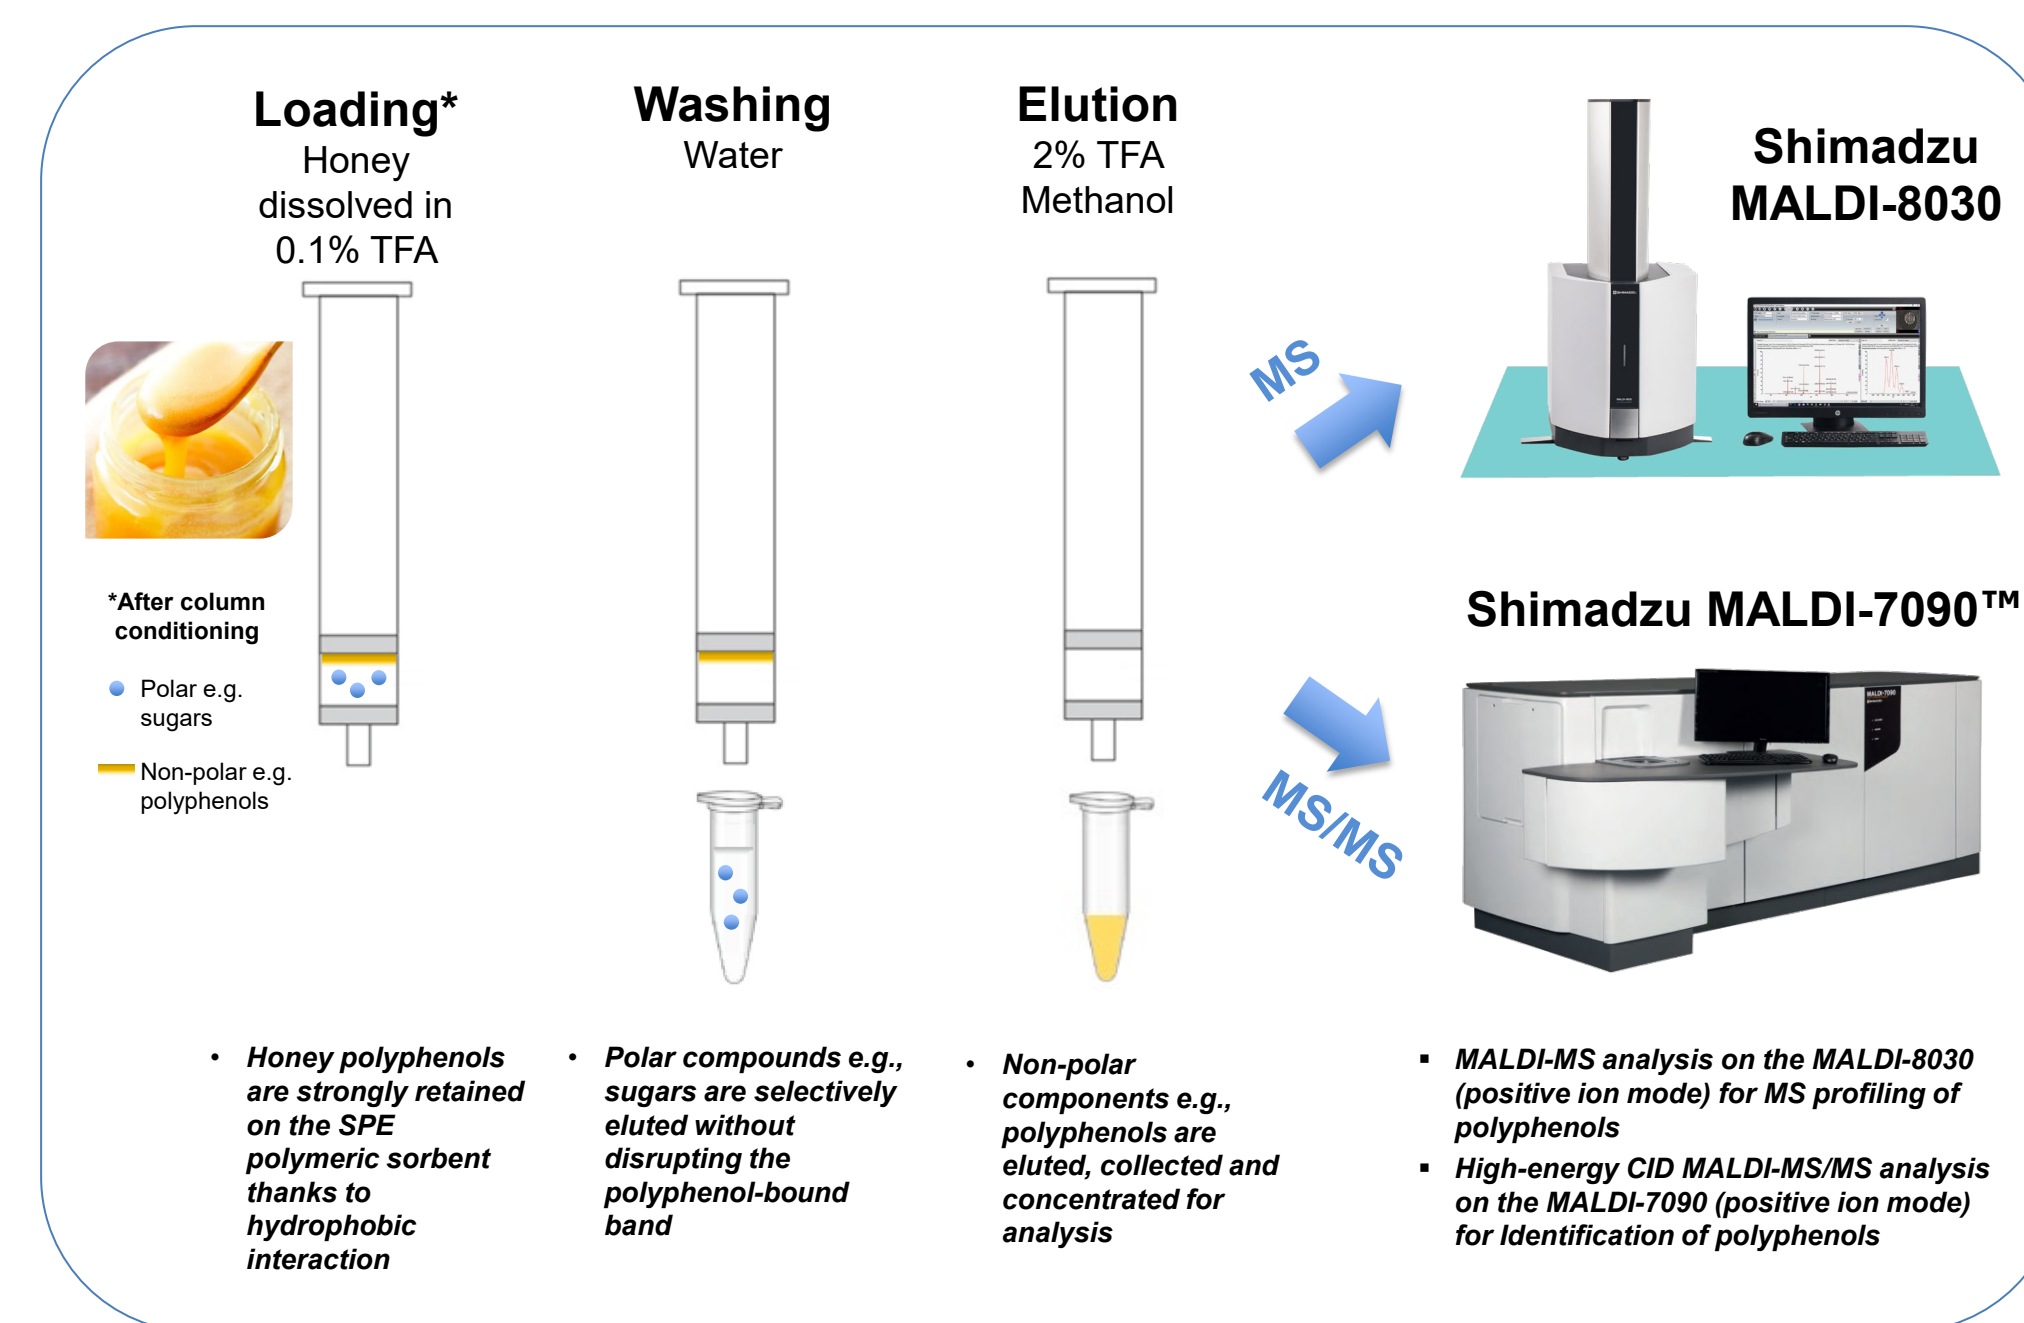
Loading*
Honey dissolved in 0.1% TFA

Washing
Water

Elution
2% TFA Methanol

Shimadzu MALDI-8030

*After column conditioning

Polar e.g. sugars

Non-polar e.g. polyphenols

MS

MS/MS

Shimadzu MALDI-7090™

• Honey polyphenols are strongly retained on the SPE polymeric sorbent thanks to hydrophobic interaction

• Polar compounds e.g., sugars are selectively eluted without disrupting the polyphenol-bound band

• Non-polar components e.g., polyphenols are eluted, collected and concentrated for analysis

▪ MALDI-MS analysis on the MALDI-8030 (positive ion mode) for MS profiling of polyphenols
▪ High-energy CID MALDI-MS/MS analysis on the MALDI-7090 (positive ion mode) for Identification of polyphenols